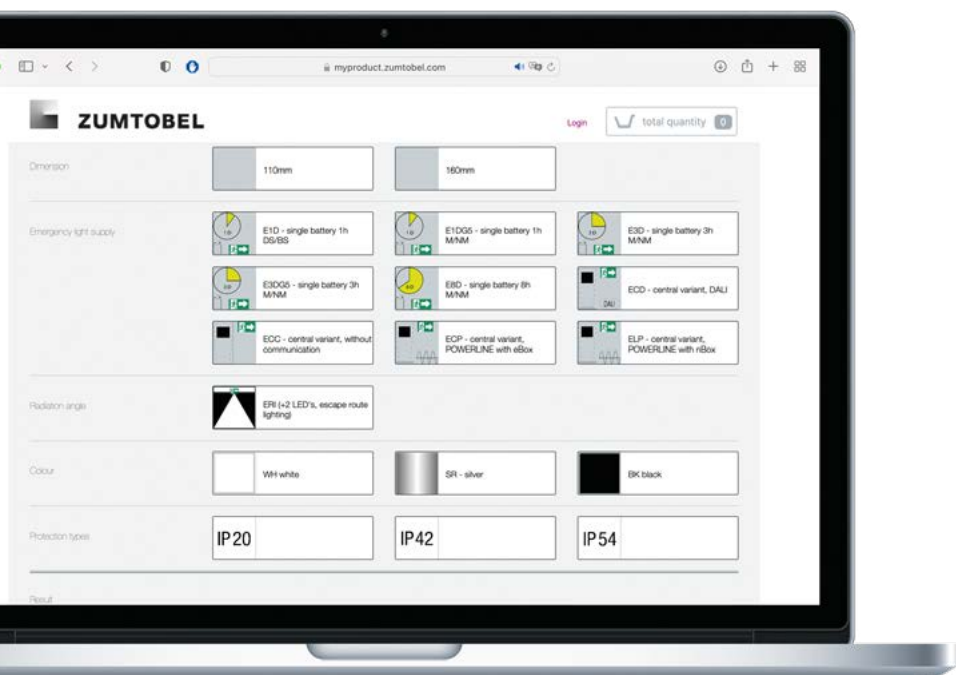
myproduct.zumtobel.com

ZUMTOBEL

Login

total quantity 0

Dimension

110mm

160mm

Emergency light supply

E1D - single battery 1h DS/BS

E1DG5 - single battery 1h M/NM

E3D - single battery 3h M/NM

E3DG5 - single battery 3h M/NM

E8D - single battery 8h M/NM

ECD - central variant, DALI

DALI

ECC - central variant, without communication

ECP - central variant, POWERLINE with eBox

ELP - central variant, POWERLINE with riBox

Radiation angle

ERI (+2 LED's, escape route lighting)

Colour

WH white

SR - silver

BK black

Protection types

IP20

IP42

IP54

Result